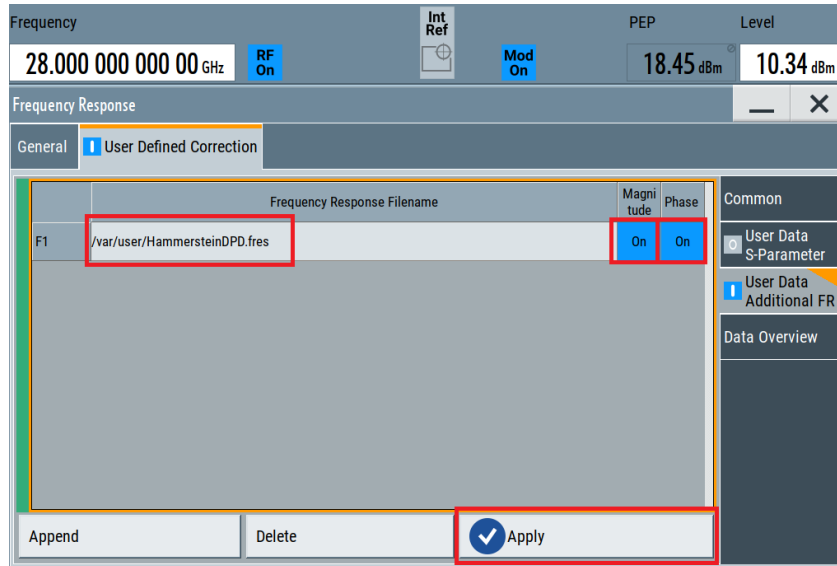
Frequency

28.000 000 000 00 GHz

RF On

Int Ref

Mod On

PEP

18.45 dBm

Level

10.34 dBm

Frequency Response

General

User Defined Correction

| | Frequency Response Filename | Magnitude | Phase |
|---|---|---|---|
| F1 | /var/user/HammersteinDPD.fres | On | On |

Common

User Data S-Parameter

User Data Additional FR

Data Overview

Append

Delete

Apply